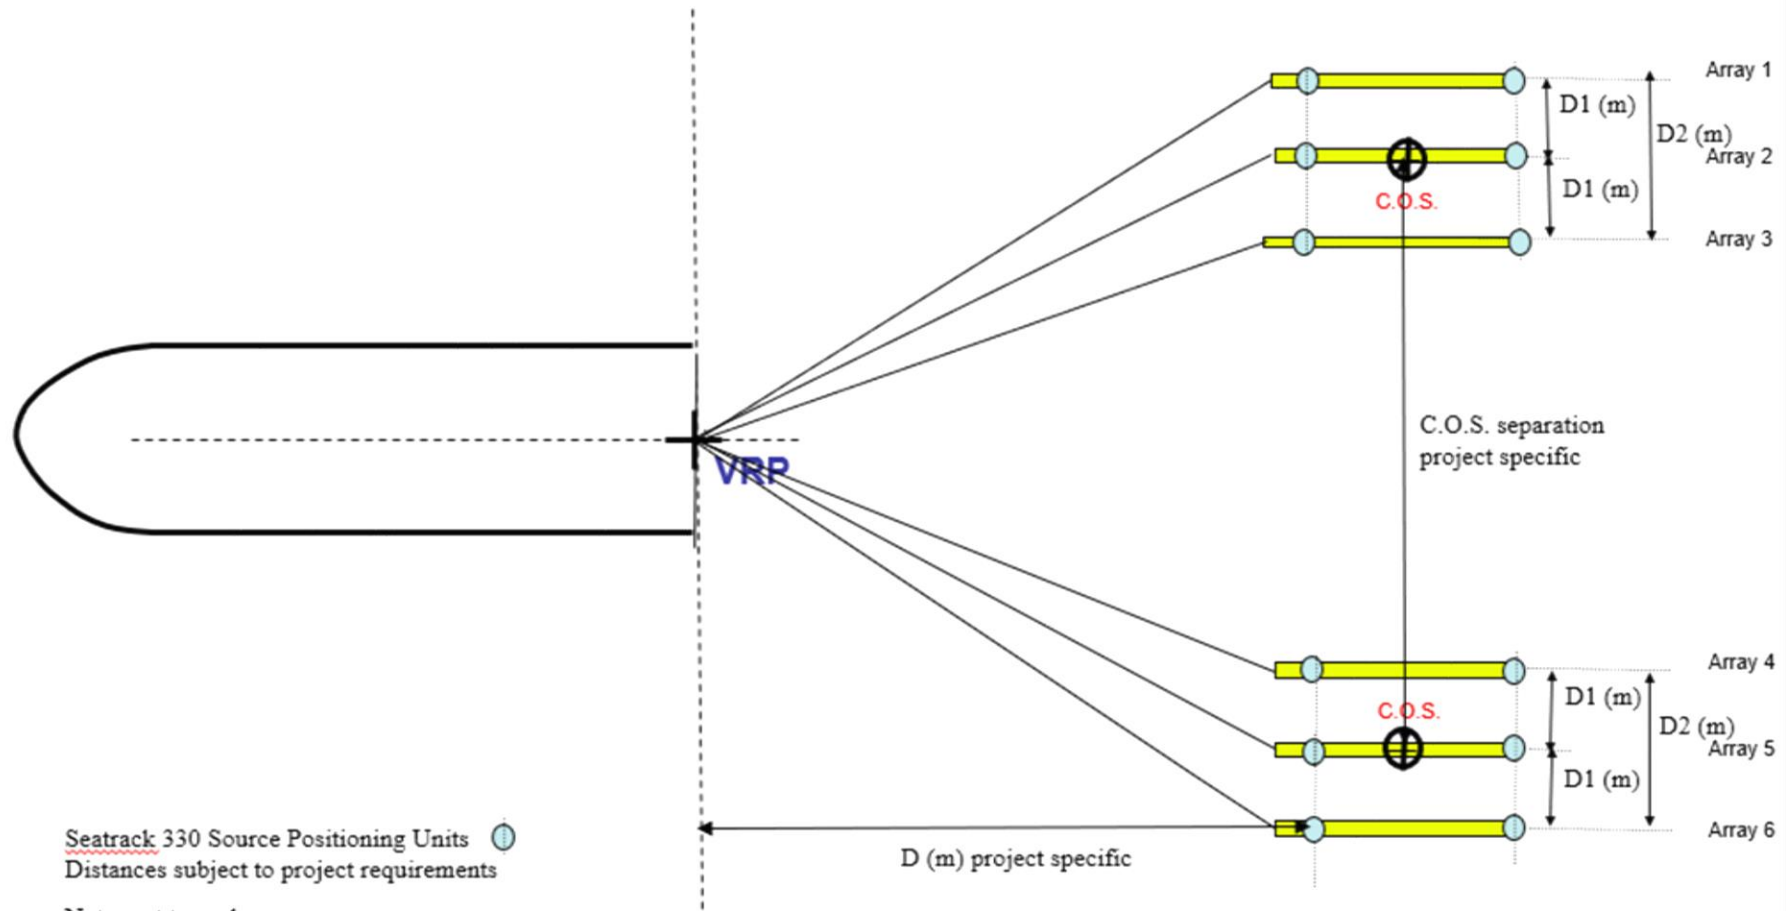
Array 1
D1 (m)
D2 (m)
Array 2
D1 (m)
C.O.S.
Array 3
C.O.S. separation project specific
VRP
Array 4
C.O.S.
D1 (m)
D2 (m)
Array 5
D1 (m)
Array 6
Seatrack 330 Source Positioning Units
Distances subject to project requirements
D (m) project specific
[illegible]